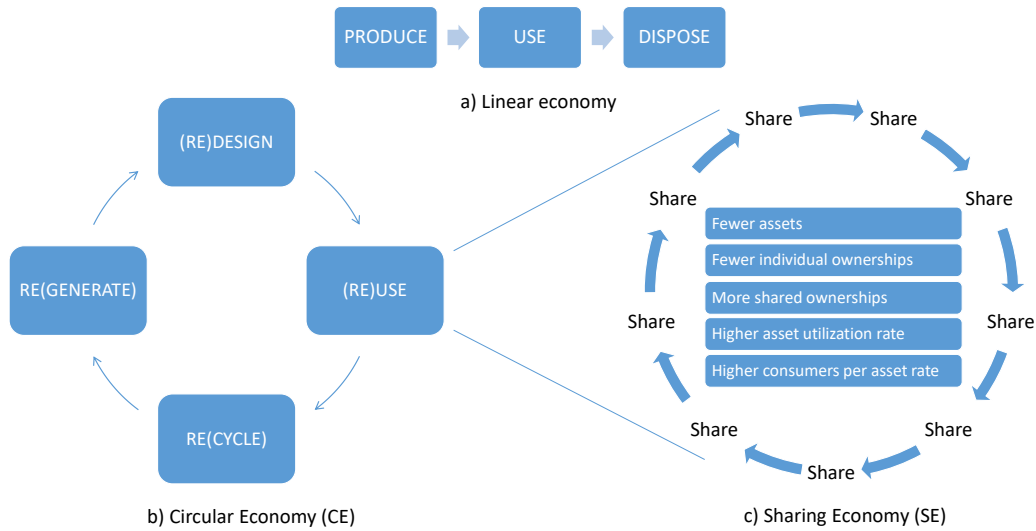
PRODUCE
USE
DISPOSE
a) Linear economy

(RE)DESIGN
RE(GENERATE)
(RE)USE
RE(CYCLE)
b) Circular Economy (CE)

Share
Share
Share
Share
Share
Share
Share
Share
Share
Share
Fewer assets
Fewer individual ownerships
More shared ownerships
Higher asset utilization rate
Higher consumers per asset rate
c) Sharing Economy (SE)